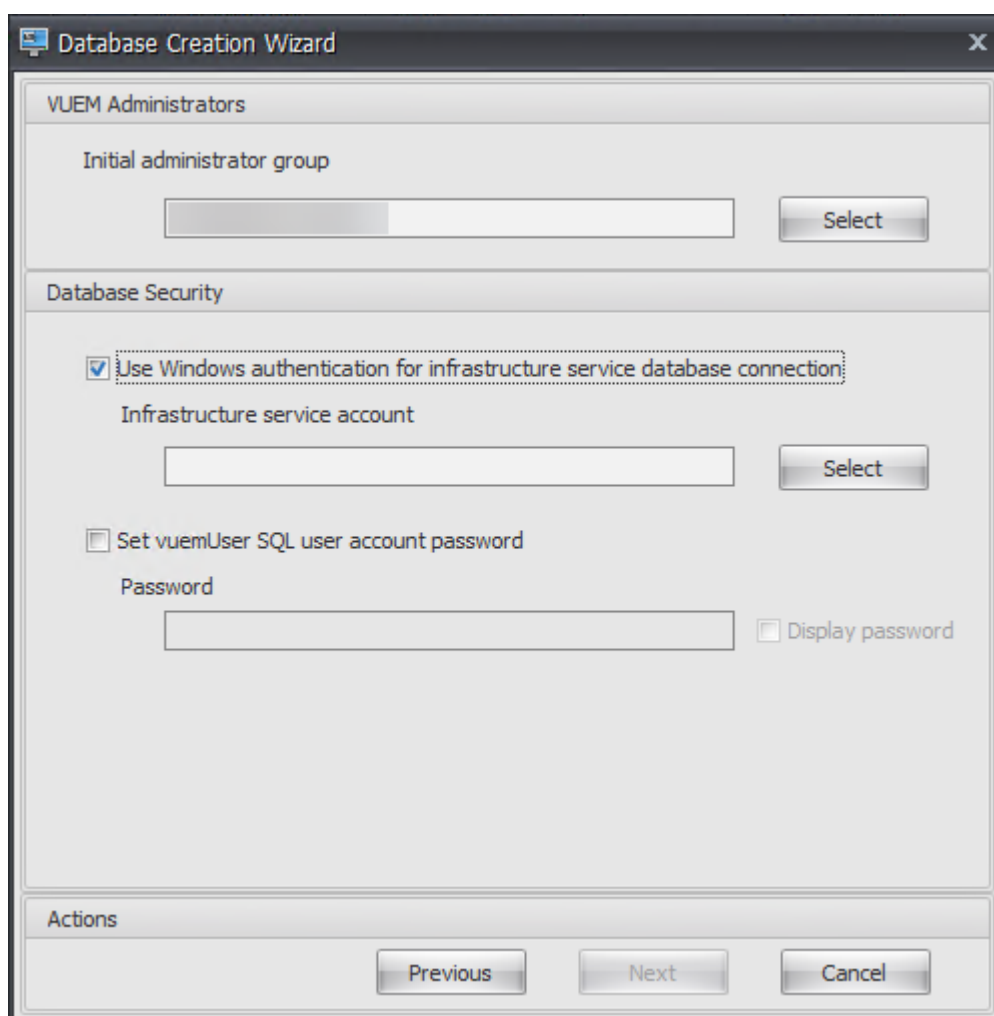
Database Creation Wizard

VUEM Administrators

Initial administrator group

Select

Database Security

Use Windows authentication for infrastructure service database connection

Infrastructure service account

Select

Set vuemUser SQL user account password

Password

Display password

Actions

Previous

Next

Cancel